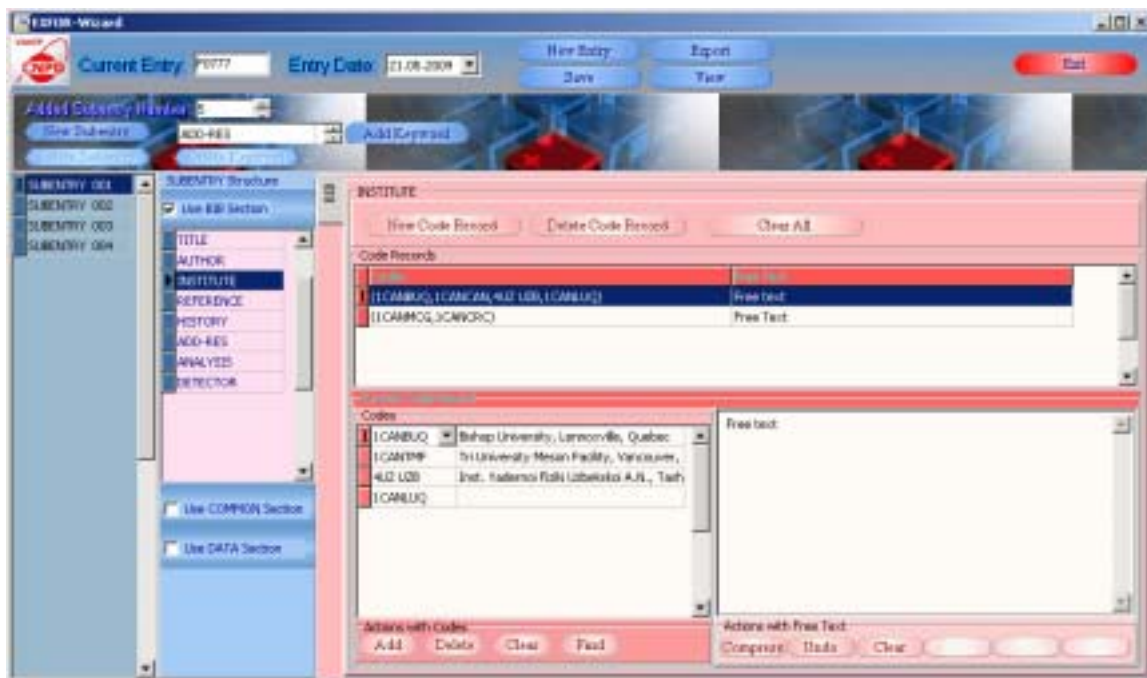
EXFOR-Wizard

Current Entry F0777 Entry Date 21.08.2009

New Entry Export
Save View

Exit

Added Subentry Number 5
New Subentry ADD-RES Add Keyword
Delete Subentry Delete Keyword

SUBENTRY 001
SUBENTRY 002
SUBENTRY 003
SUBENTRY 004

SUBENTRY Structure
Use BIB Section
TITLE
AUTHOR
INSTITUTE
REFERENCE
HISTORY
ADD-RES
ANALYSIS
DETECTOR

Use COMMON Section
Use DATA Section

INSTITUTE
New Code Record Delete Code Record Clear All

Code Records

| Codes | Free Text |
|---|---|
| (1CANBUQ,1CANCAN,4UZ UZB,1CANLUQ) | Free text |
| (1CANMCG,1CANCRC) | Free Text |

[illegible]
Codes

| | |
|---|---|
| 1CANBUQ | Bishop University, Lennoxville, Quebec |
| 1CANTMF | Tri University Meson Facility, Vancouver, |
| 4UZ UZB | Inst. Yadernoi Fiziki Uzbekskoi A.N., Tash |
| 1CANLUQ | |

Free text

Actions with Codes
Add Delete Clear Find

Actions with Free Text
Compress Undo Clear